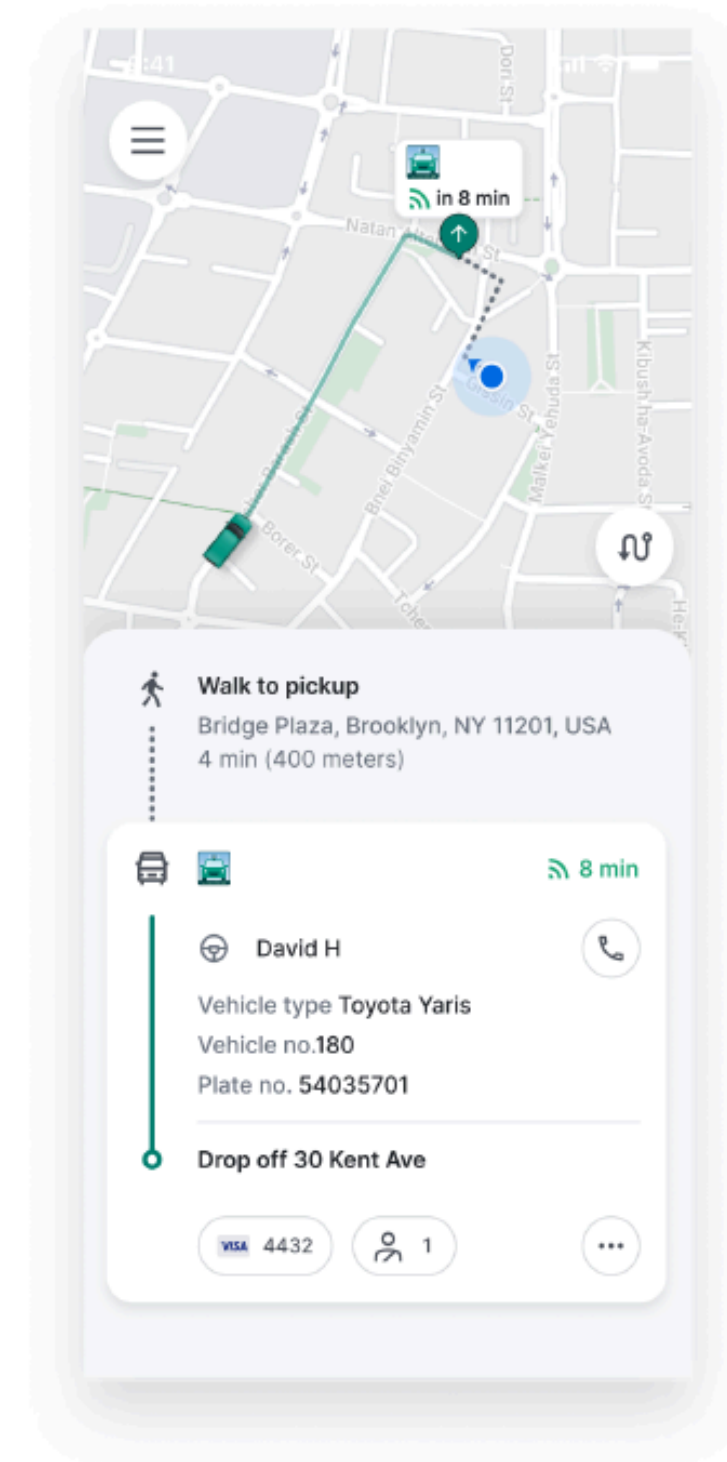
9:41

in 8 min

Dori St
Natan Alterman St
Gissin St
Bnei Binyamin St
Malkei Yehuda St
Kibush ha-Avoda St
Borer St
Tche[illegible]
He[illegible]

Walk to pickup
Bridge Plaza, Brooklyn, NY 11201, USA
4 min (400 meters)

8 min

David H

Vehicle type Toyota Yaris
Vehicle no.180
Plate no. 54035701

Drop off 30 Kent Ave

VISA 4432
1